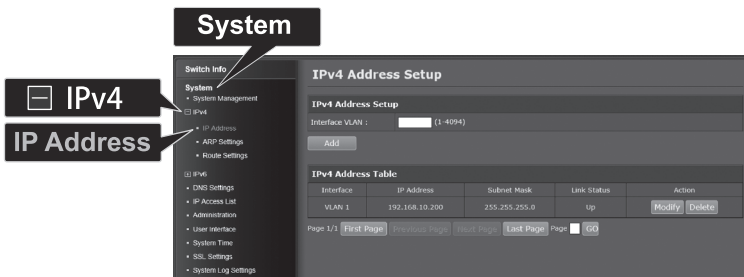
System

IPv4

IP Address

Switch Info
System
• System Management
⊟ IPv4
• IP Address
• ARP Settings
• Route Settings
⊞ IPv6
• DNS Settings
• IP Access List
• Administration
• User Interface
• System Time
• SSL Settings
• System Log Settings

IPv4 Address Setup

IPv4 Address Setup
Interface VLAN : (1-4094)
Add

IPv4 Address Table

| Interface | IP Address | Subnet Mask | Link Status | Action |
|---|---|---|---|---|
| VLAN 1 | 192.168.10.200 | 255.255.255.0 | Up | Modify Delete |

Page 1/1 First Page Previous Page Next Page Last Page Page GO